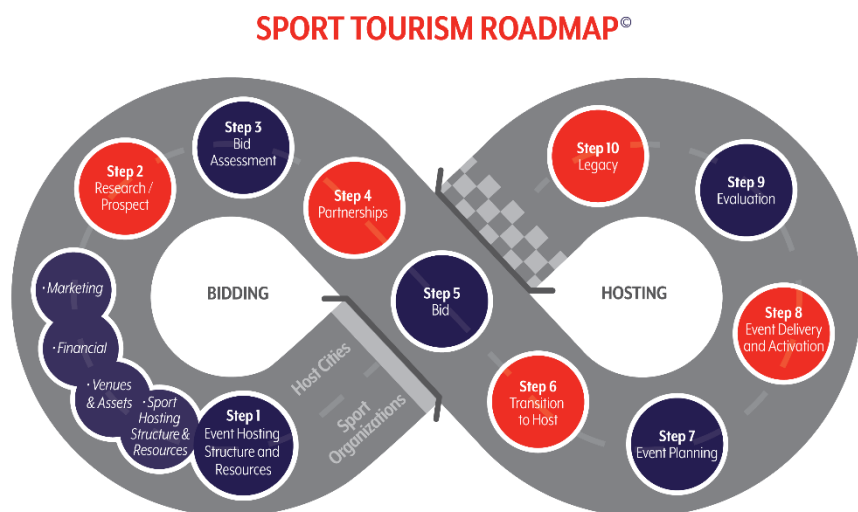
SPORT TOURISM ROADMAP©

BIDDING

HOSTING

Step 1
Event Hosting Structure and Resources

· Marketing

· Financial

· Venues & Assets

· Sport Hosting Structure & Resources

Step 2
Research / Prospect

Step 3
Bid Assessment

Step 4
Partnerships

Step 5
Bid

Host Cities

Sport Organizations

Step 6
Transition to Host

Step 7
Event Planning

Step 8
Event Delivery and Activation

Step 9
Evaluation

Step 10
Legacy